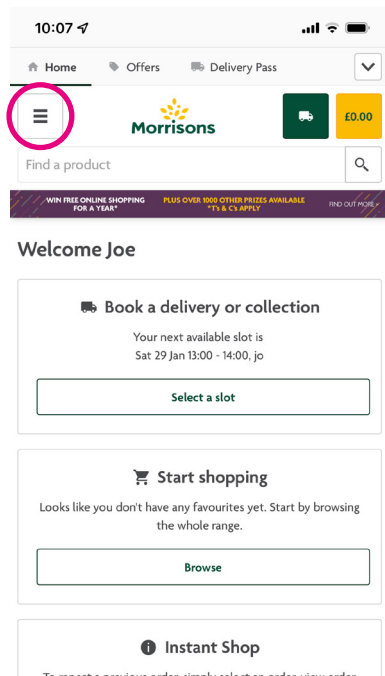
10:07

Home
Offers
Delivery Pass

Morrisons

£0.00

Find a product

WIN FREE ONLINE SHOPPING FOR A YEAR*
PLUS OVER 1000 OTHER PRIZES AVAILABLE *T's & C's APPLY
FIND OUT MORE »

Welcome Joe

Book a delivery or collection

Your next available slot is
Sat 29 Jan 13:00 - 14:00, jo

Select a slot

Start shopping

Looks like you don't have any favourites yet. Start by browsing the whole range.

Browse

Instant Shop

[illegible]